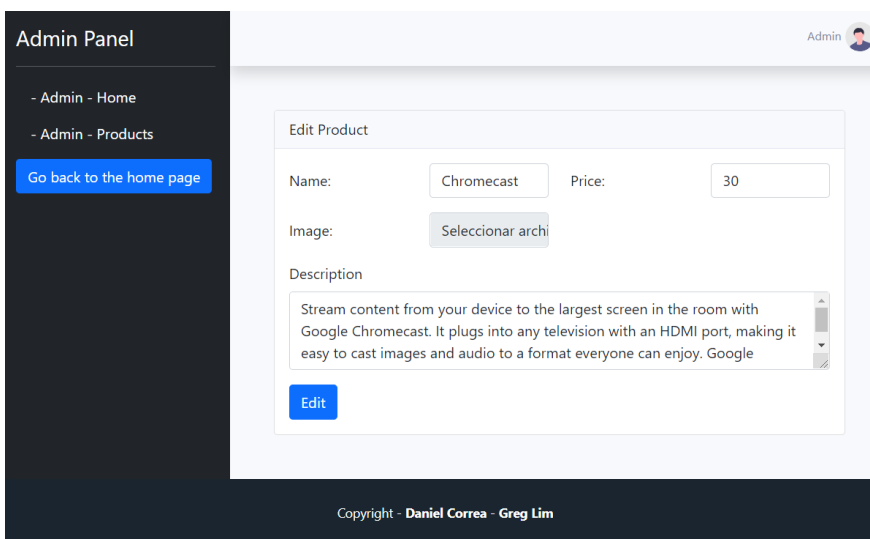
Admin Panel

- Admin - Home

- Admin - Products

Go back to the home page

Admin

Edit Product

Name: Chromecast

Price: 30

Image: Seleccionar archi

Description

Stream content from your device to the largest screen in the room with Google Chromecast. It plugs into any television with an HDMI port, making it easy to cast images and audio to a format everyone can enjoy. Google

Edit

Copyright - **Daniel Correa** - **Greg Lim**